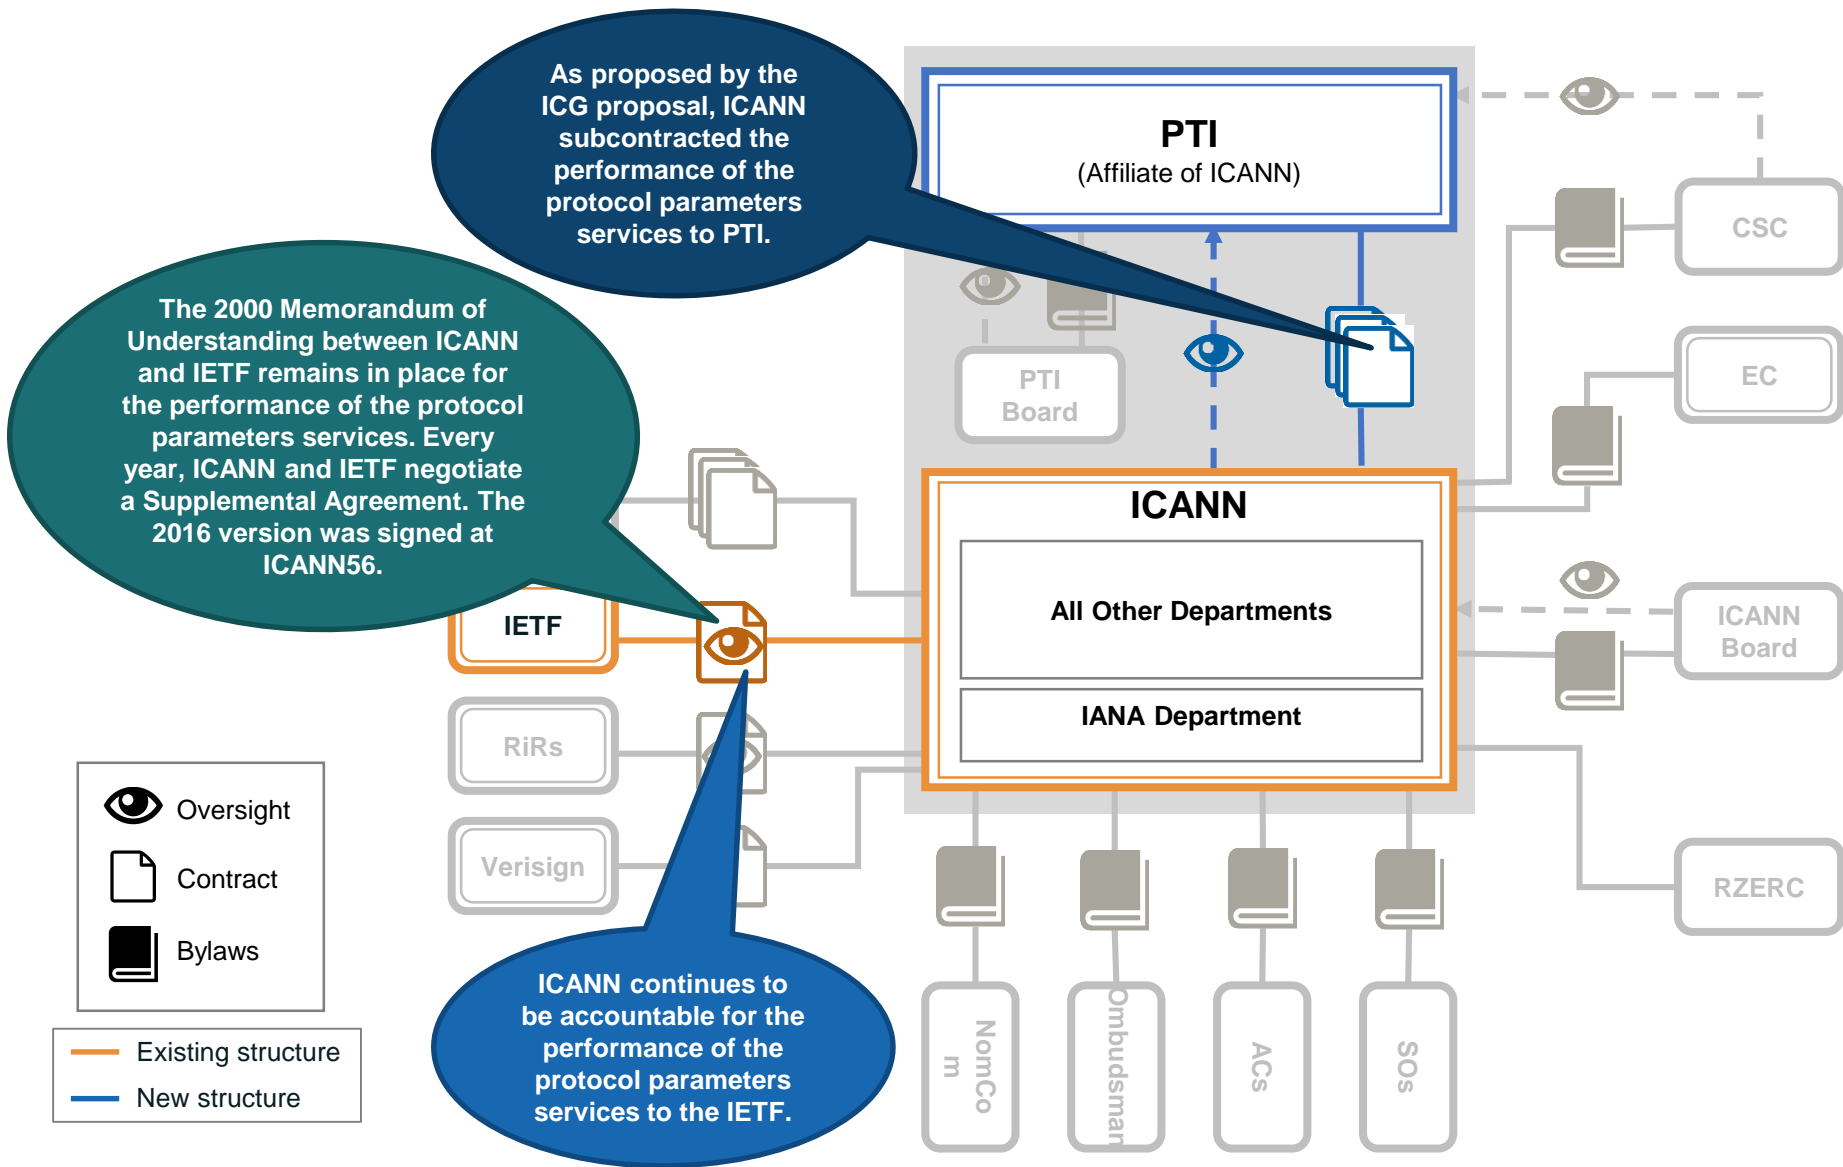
As proposed by the ICG proposal, ICANN subcontracted the performance of the protocol parameters services to PTI.

PTI
(Affiliate of ICANN)

CSC

The 2000 Memorandum of Understanding between ICANN and IETF remains in place for the performance of the protocol parameters services. Every year, ICANN and IETF negotiate a Supplemental Agreement. The 2016 version was signed at ICANN56.

PTI Board

EC

ICANN

All Other Departments

IANA Department

ICANN Board

IETF

RiRs

Verisign

RZERC

Oversight

Contract

Bylaws

Existing structure

New structure

ICANN continues to be accountable for the performance of the protocol parameters services to the IETF.

NomCom

Ombudsman

ACs

SOs